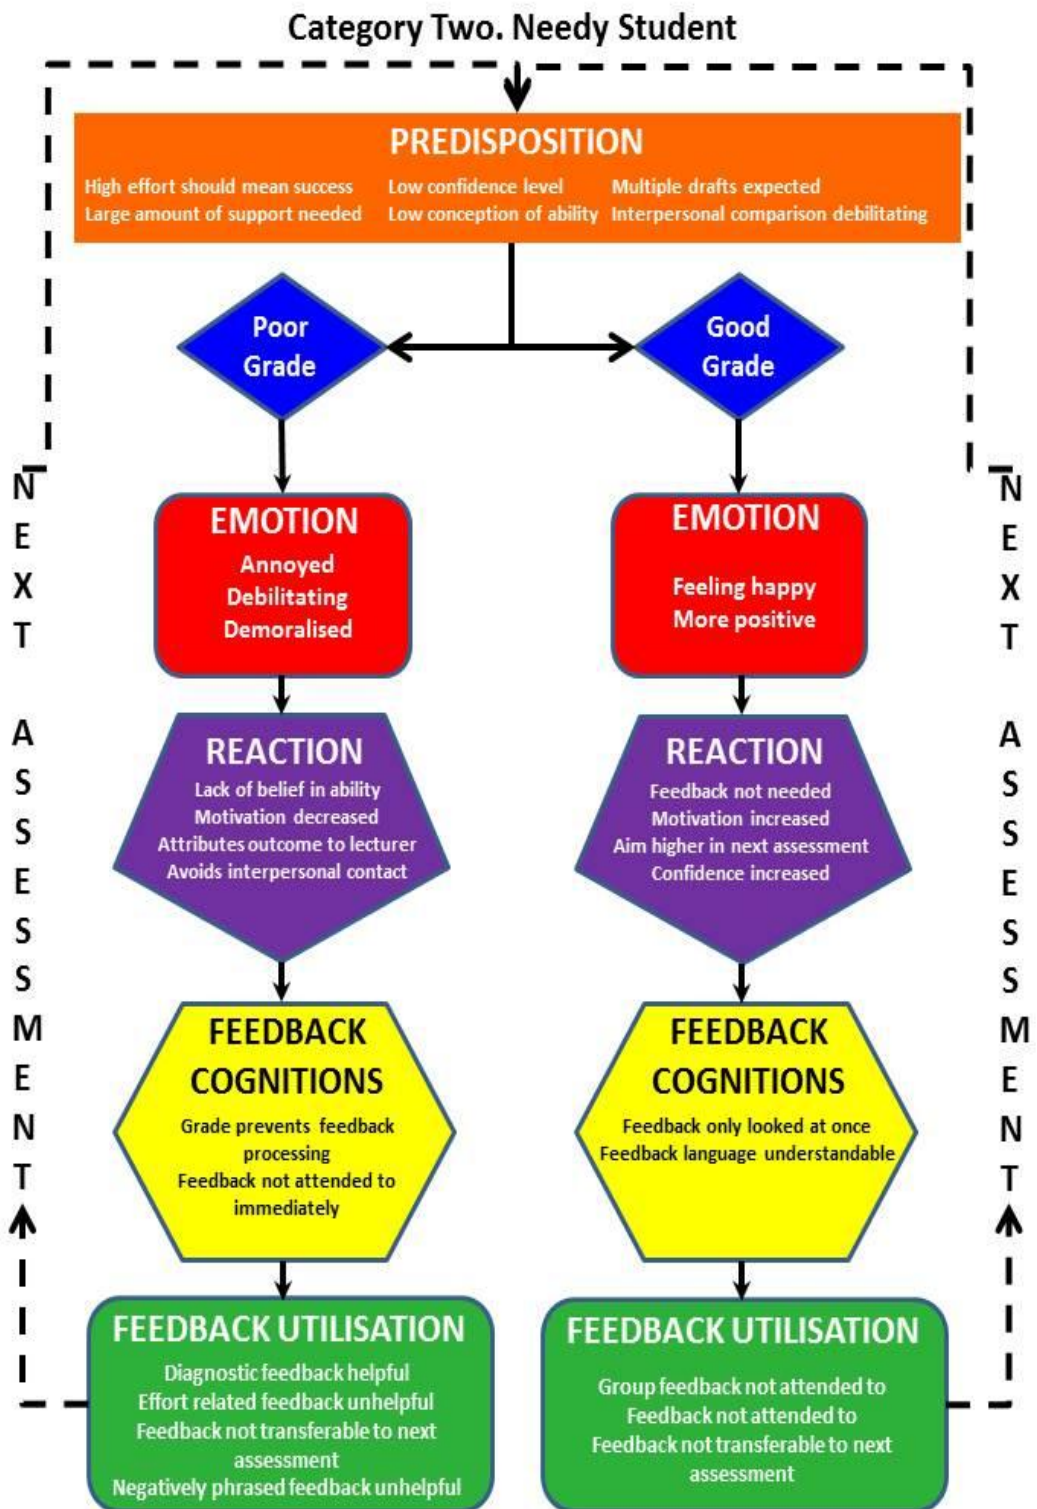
Category Two. Needy Student

PREDISPOSITION

High effort should mean success
Large amount of support needed

Low confidence level
Low conception of ability

Multiple drafts expected
Interpersonal comparison debilitating

Poor Grade

Good Grade

EMOTION
Annoyed
Debilitating
Demoralised

EMOTION
Feeling happy
More positive

REACTION
Lack of belief in ability
Motivation decreased
Attributes outcome to lecturer
Avoids interpersonal contact

REACTION
Feedback not needed
Motivation increased
Aim higher in next assessment
Confidence increased

FEEDBACK COGNITIONS
Grade prevents feedback processing
Feedback not attended to immediately

FEEDBACK COGNITIONS
Feedback only looked at once
Feedback language understandable

FEEDBACK UTILISATION
Diagnostic feedback helpful
Effort related feedback unhelpful
Feedback not transferable to next assessment
Negatively phrased feedback unhelpful

FEEDBACK UTILISATION
Group feedback not attended to
Feedback not attended to
Feedback not transferable to next assessment

NEXT ASSESSMENT

NEXT ASSESSMENT